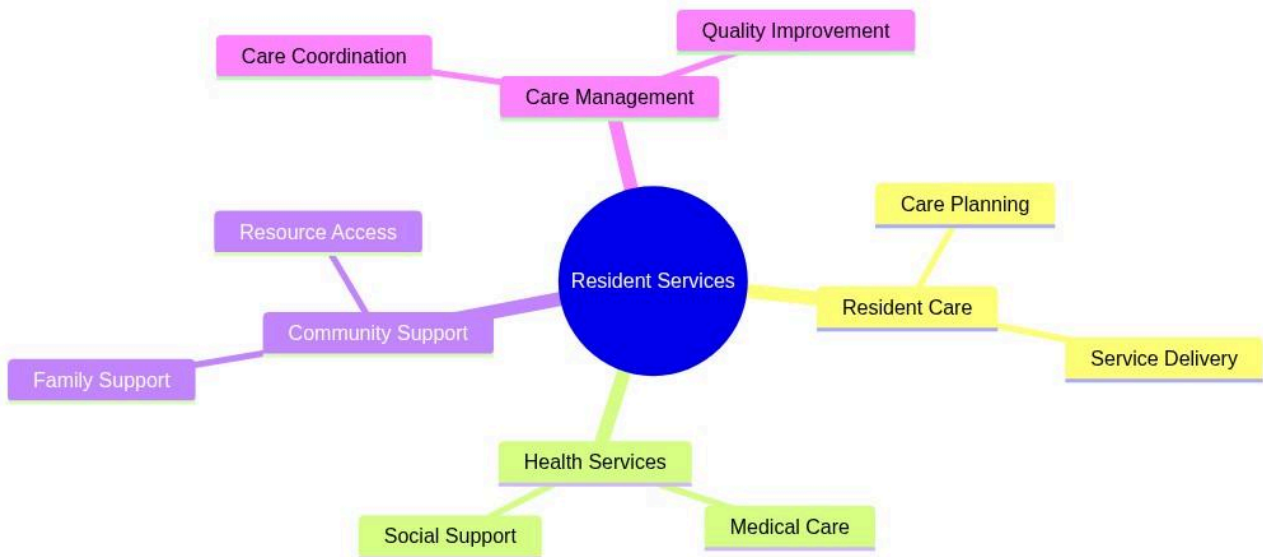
Resident Services

Care Management

Care Coordination

Quality Improvement

Resident Care

Care Planning

Service Delivery

Health Services

Social Support

Medical Care

Community Support

Resource Access

Family Support